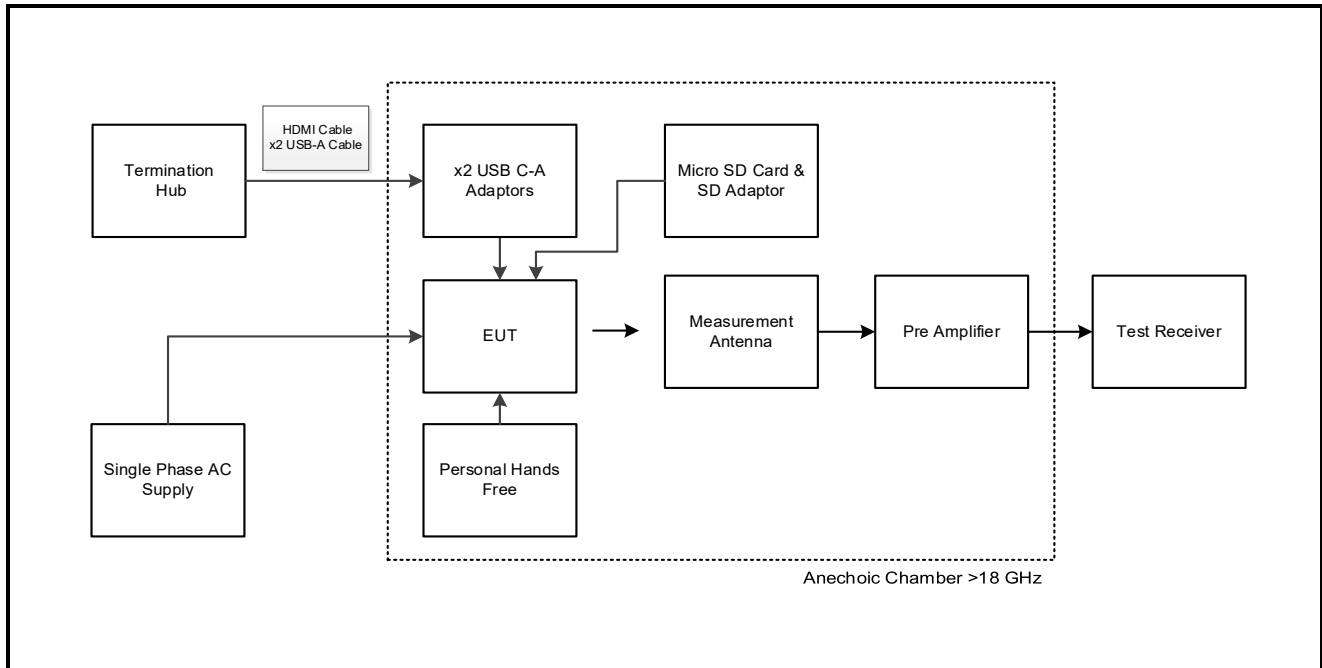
Termination Hub

HDMI Cable
x2 USB-A Cable

x2 USB C-A Adaptors

Micro SD Card & SD Adaptor

EUT

Measurement Antenna

Pre Amplifier

Test Receiver

Single Phase AC Supply

Personal Hands Free

Anechoic Chamber >18 GHz